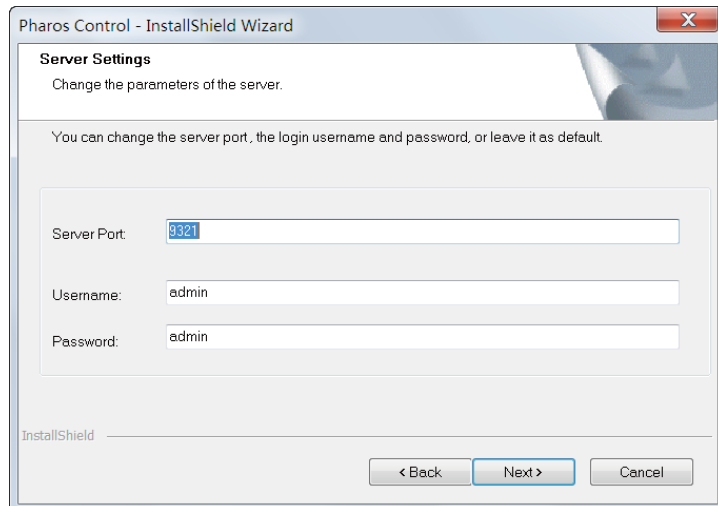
Pharos Control - InstallShield Wizard

Server Settings
Change the parameters of the server.

You can change the server port , the login username and password, or leave it as default.

Server Port: 9321

Username: admin

Password: admin

InstallShield

< Back
Next >
Cancel